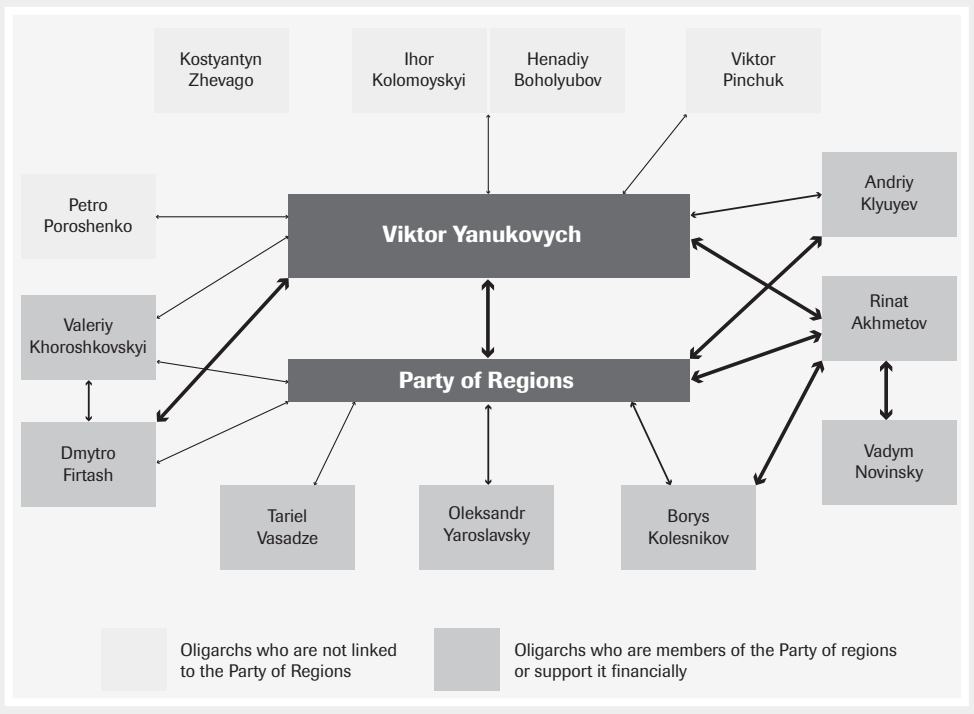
Kostyantyn Zhevago

Ihor Kolomoyskyi

Henadiy Boholyubov

Viktor Pinchuk

Petro Poroshenko

Viktor Yanukovych

Andriy Klyuyev

Valeriy Khoroshkovskyi

Rinat Akhmetov

Party of Regions

Dmytro Firtash

Vadym Novinsky

Tariel Vasadze

Oleksandr Yaroslavsky

Borys Kolesnikov

Oligarchs who are not linked to the Party of Regions

Oligarchs who are members of the Party of regions or support it financially